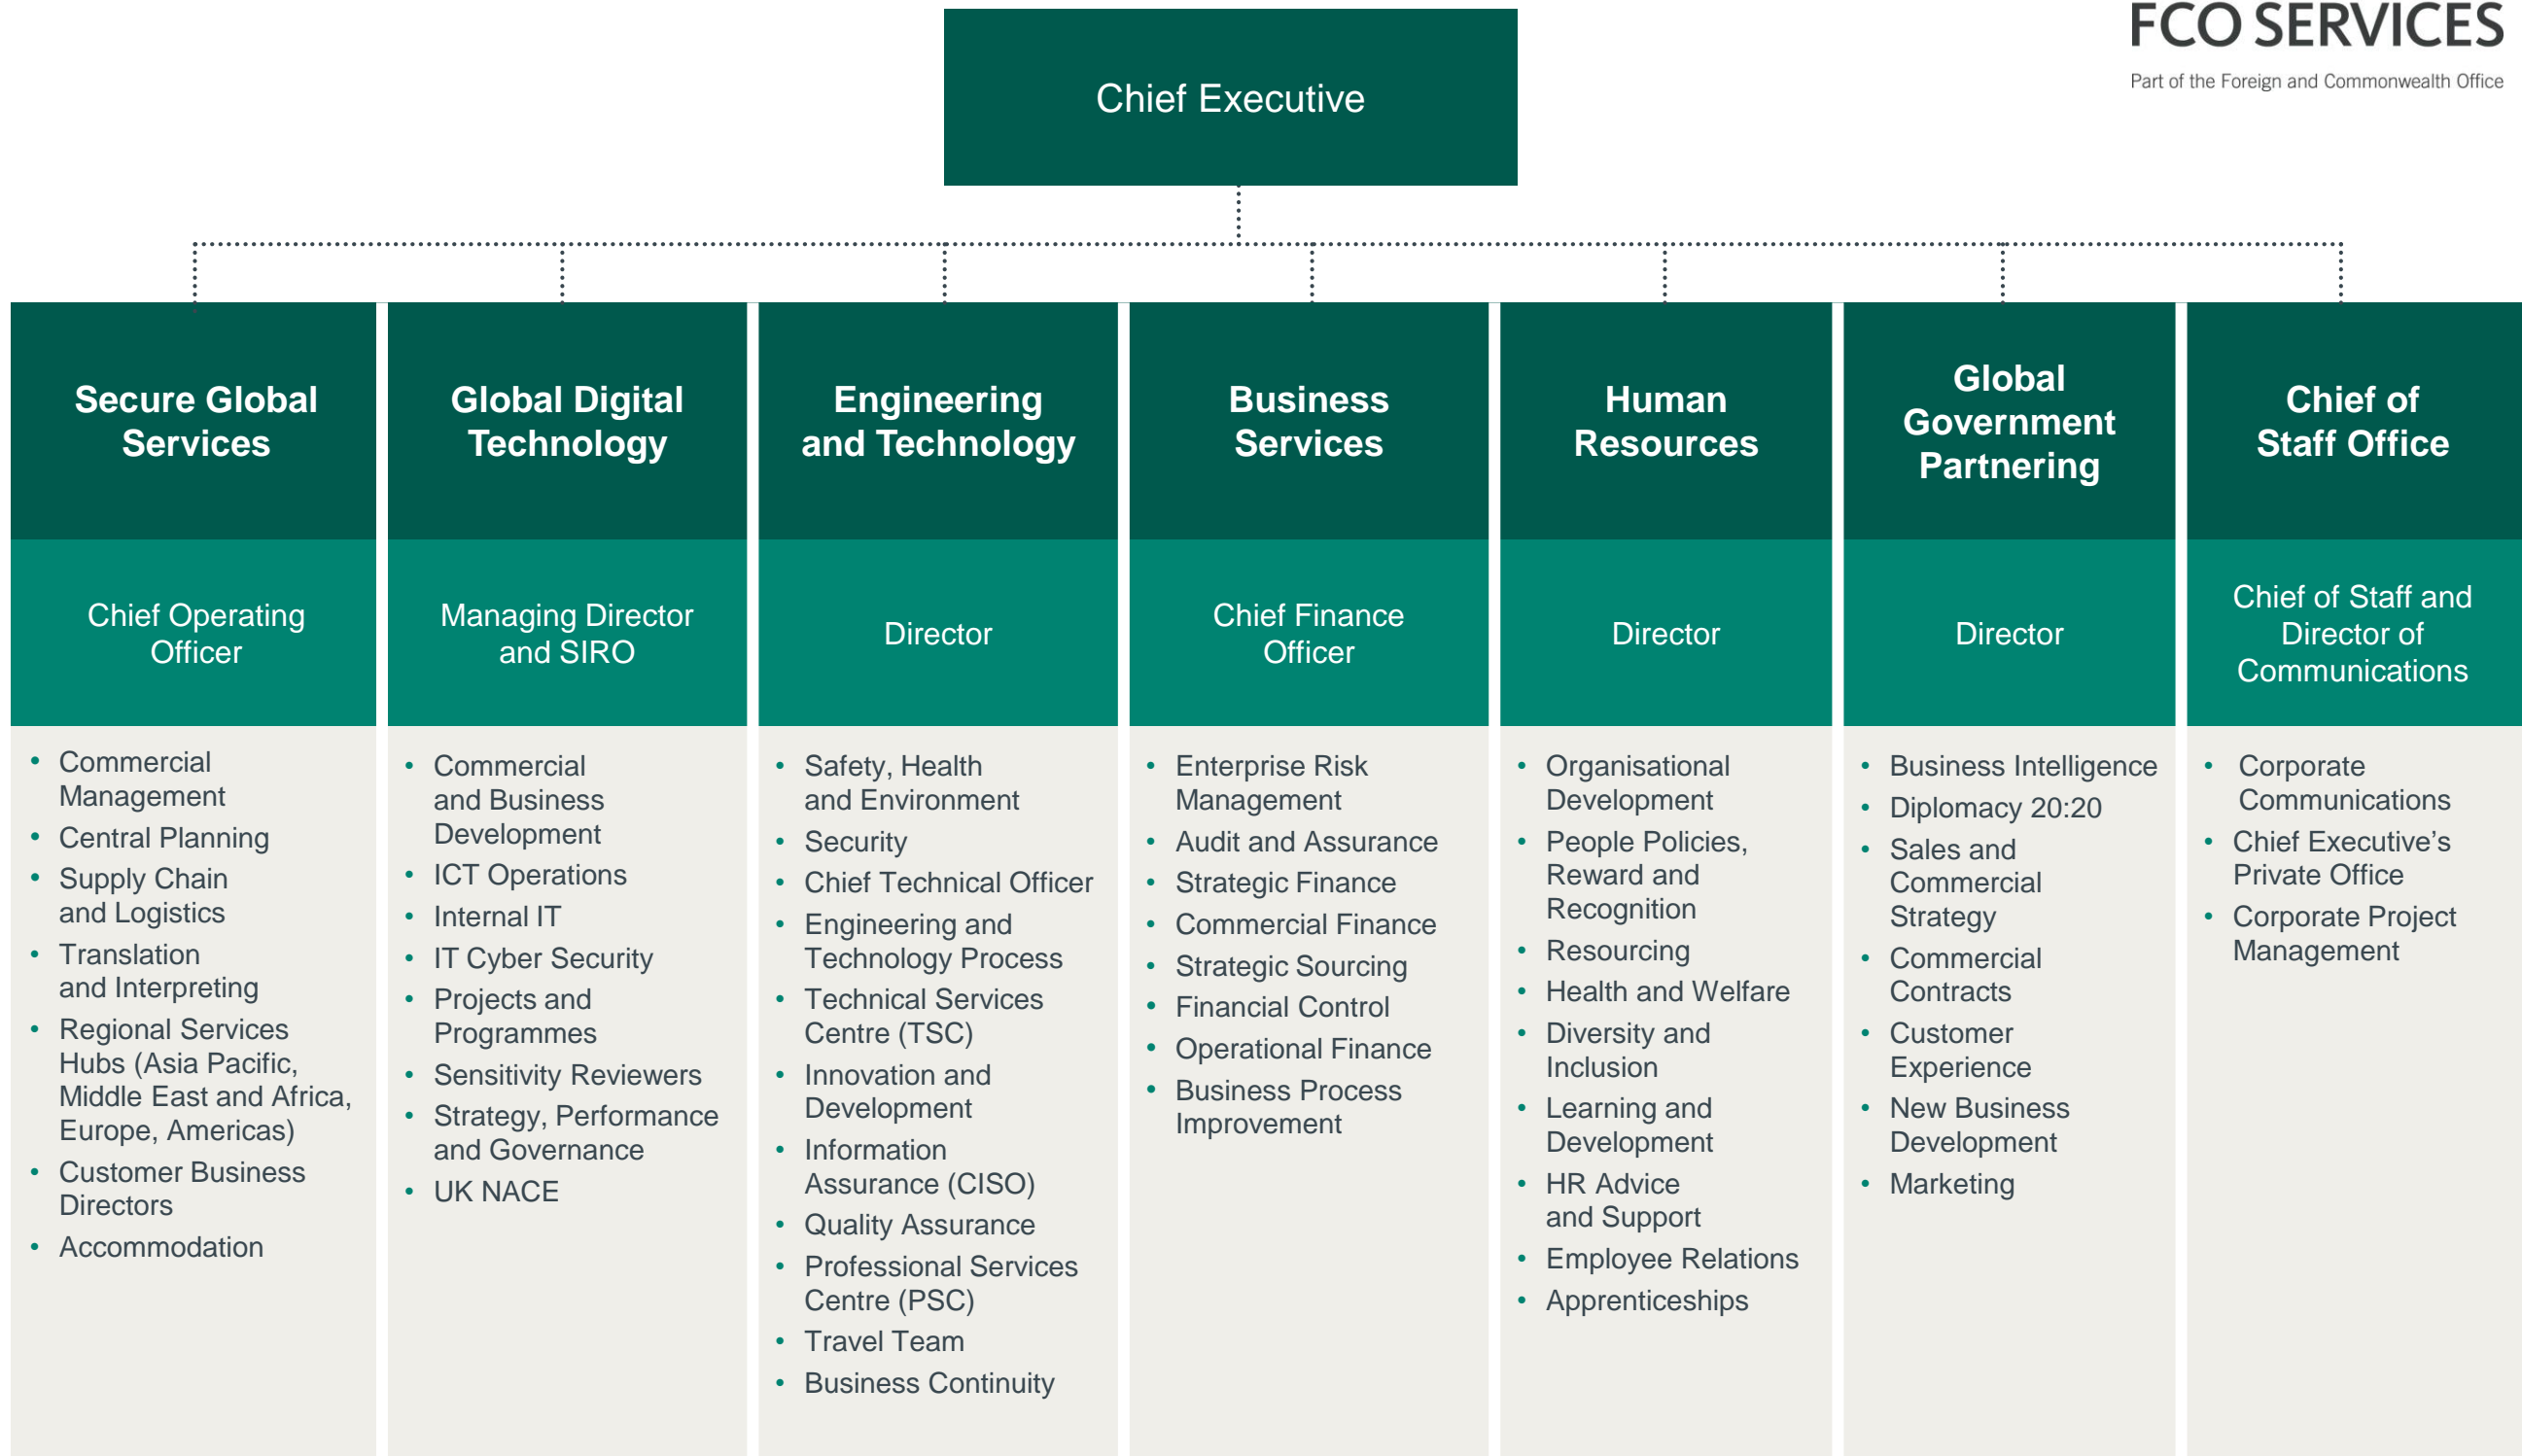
FCO SERVICES
Part of the Foreign and Commonwealth Office

Chief Executive

Secure Global Services

Chief Operating Officer

- Commercial Management
- Central Planning
- Supply Chain and Logistics
- Translation and Interpreting
- Regional Services Hubs (Asia Pacific, Middle East and Africa, Europe, Americas)
- Customer Business Directors
- Accommodation

Global Digital Technology

Managing Director and SIRO

- Commercial and Business Development
- ICT Operations
- Internal IT
- IT Cyber Security
- Projects and Programmes
- Sensitivity Reviewers
- Strategy, Performance and Governance
- UK NACE

Engineering and Technology

Director

- Safety, Health and Environment
- Security
- Chief Technical Officer
- Engineering and Technology Process
- Technical Services Centre (TSC)
- Innovation and Development
- Information Assurance (CISO)
- Quality Assurance
- Professional Services Centre (PSC)
- Travel Team
- Business Continuity

Business Services

Chief Finance Officer

- Enterprise Risk Management
- Audit and Assurance
- Strategic Finance
- Commercial Finance
- Strategic Sourcing
- Financial Control
- Operational Finance
- Business Process Improvement

Human Resources

Director

- Organisational Development
- People Policies, Reward and Recognition
- Resourcing
- Health and Welfare
- Diversity and Inclusion
- Learning and Development
- HR Advice and Support
- Employee Relations
- Apprenticeships

Global Government Partnering

Director

- Business Intelligence
- Diplomacy 20:20
- Sales and Commercial Strategy
- Commercial Contracts
- Customer Experience
- New Business Development
- Marketing

Chief of Staff Office

Chief of Staff and Director of Communications

- Corporate Communications
- Chief Executive's Private Office
- Corporate Project Management